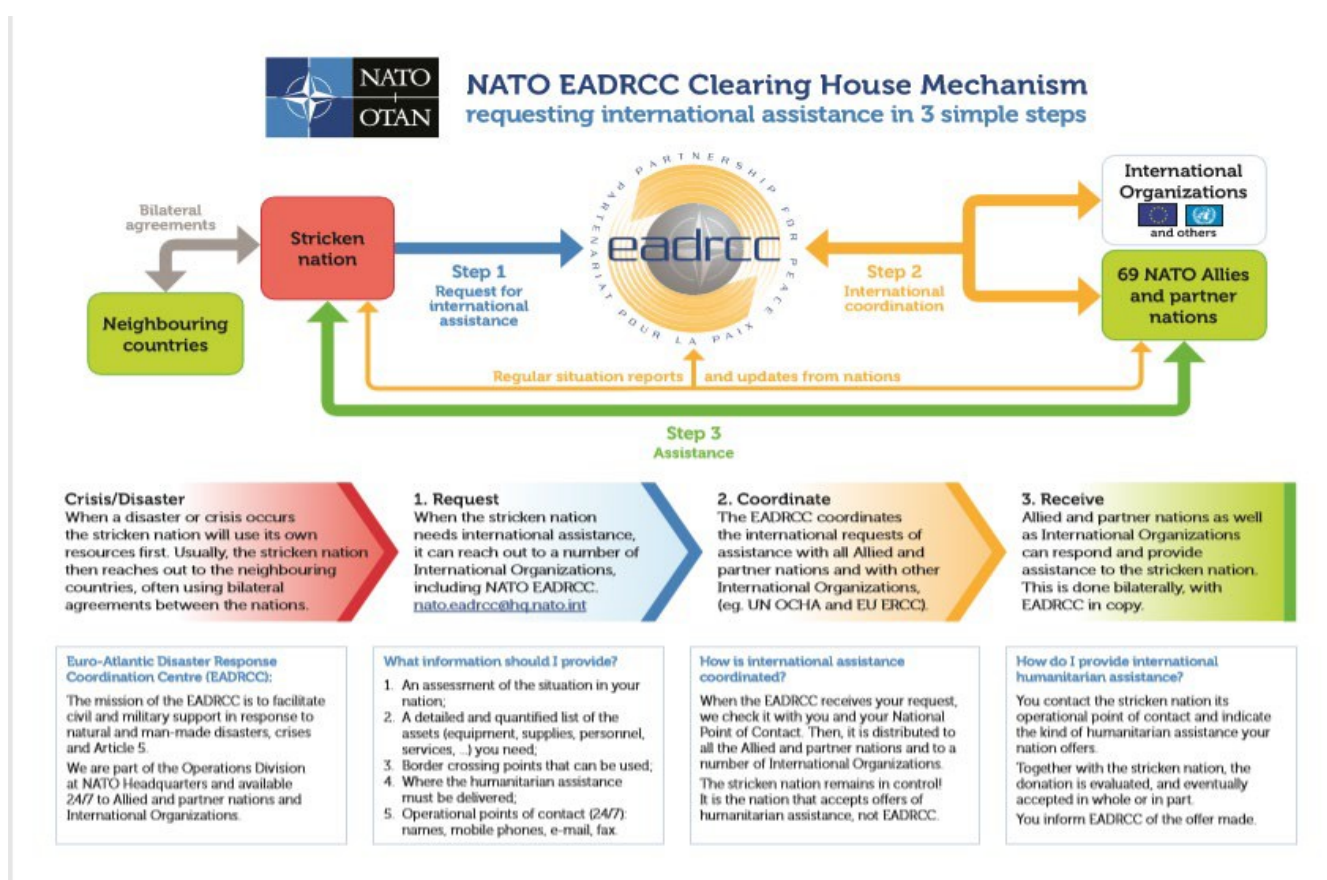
NATO OTAN

NATO EADRCC Clearing House Mechanism
requesting international assistance in 3 simple steps

Bilateral agreements

Stricken nation

Neighbouring countries

Step 1
Request for international assistance

PARTNERSHIP FOR PEACE
PARTENARIAT POUR LA PAIX
eadrcc

Step 2
International coordination

International Organizations
and others

69 NATO Allies and partner nations

Regular situation reports and updates from nations

Step 3
Assistance

Crisis/Disaster
When a disaster or crisis occurs the stricken nation will use its own resources first. Usually, the stricken nation then reaches out to the neighbouring countries, often using bilateral agreements between the nations.

1. Request
When the stricken nation needs international assistance, it can reach out to a number of International Organizations, including NATO EADRCC. nato.eadrcc@hq.nato.int

2. Coordinate
The EADRCC coordinates the international requests of assistance with all Allied and partner nations and with other International Organizations, (eg. UN OCHA and EU ERCC).

3. Receive
Allied and partner nations as well as International Organizations can respond and provide assistance to the stricken nation. This is done bilaterally, with EADRCC in copy.

Euro-Atlantic Disaster Response Coordination Centre (EADRCC):
The mission of the EADRCC is to facilitate civil and military support in response to natural and man-made disasters, crises and Article 5.
We are part of the Operations Division at NATO Headquarters and available 24/7 to Allied and partner nations and International Organizations.

What information should I provide?
1. An assessment of the situation in your nation;
2. A detailed and quantified list of the assets (equipment, supplies, personnel, services, ...) you need;
3. Border crossing points that can be used;
4. Where the humanitarian assistance must be delivered;
5. Operational points of contact (24/7): names, mobile phones, e-mail, fax.

How is international assistance coordinated?
When the EADRCC receives your request, we check it with you and your National Point of Contact. Then, it is distributed to all the Allied and partner nations and to a number of International Organizations.
The stricken nation remains in control! It is the nation that accepts offers of humanitarian assistance, not EADRCC.

How do I provide international humanitarian assistance?
You contact the stricken nation its operational point of contact and indicate the kind of humanitarian assistance your nation offers.
Together with the stricken nation, the donation is evaluated, and eventually accepted in whole or in part.
You inform EADRCC of the offer made.